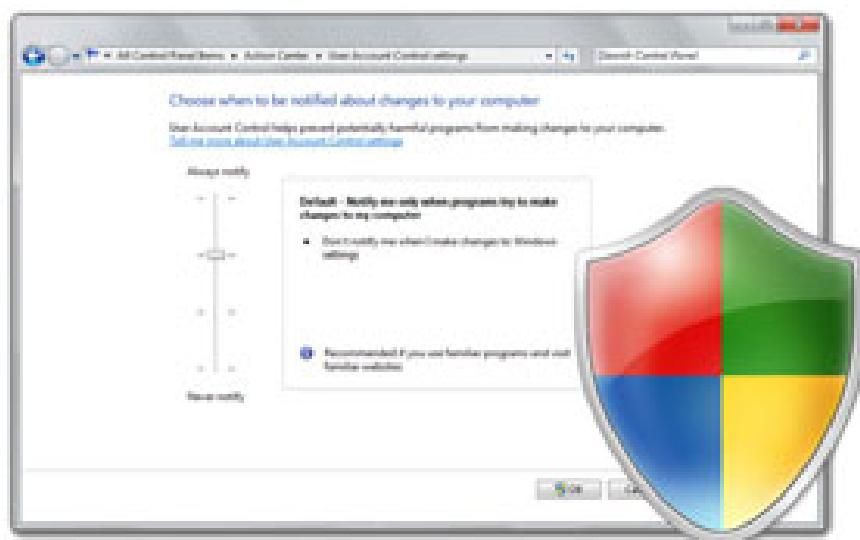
All Control Panel Items ▸ Action Center ▸ User Account Control settings

Search Control Panel

Choose when to be notified about changes to your computer

User Account Control helps prevent potentially harmful programs from making changes to your computer.
Tell me more about User Account Control settings

Always notify

Default - Notify me only when programs try to make changes to my computer

Don't notify me when I make changes to Windows settings

Recommended if you use familiar programs and visit familiar websites.

Never notify

OK

Ca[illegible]